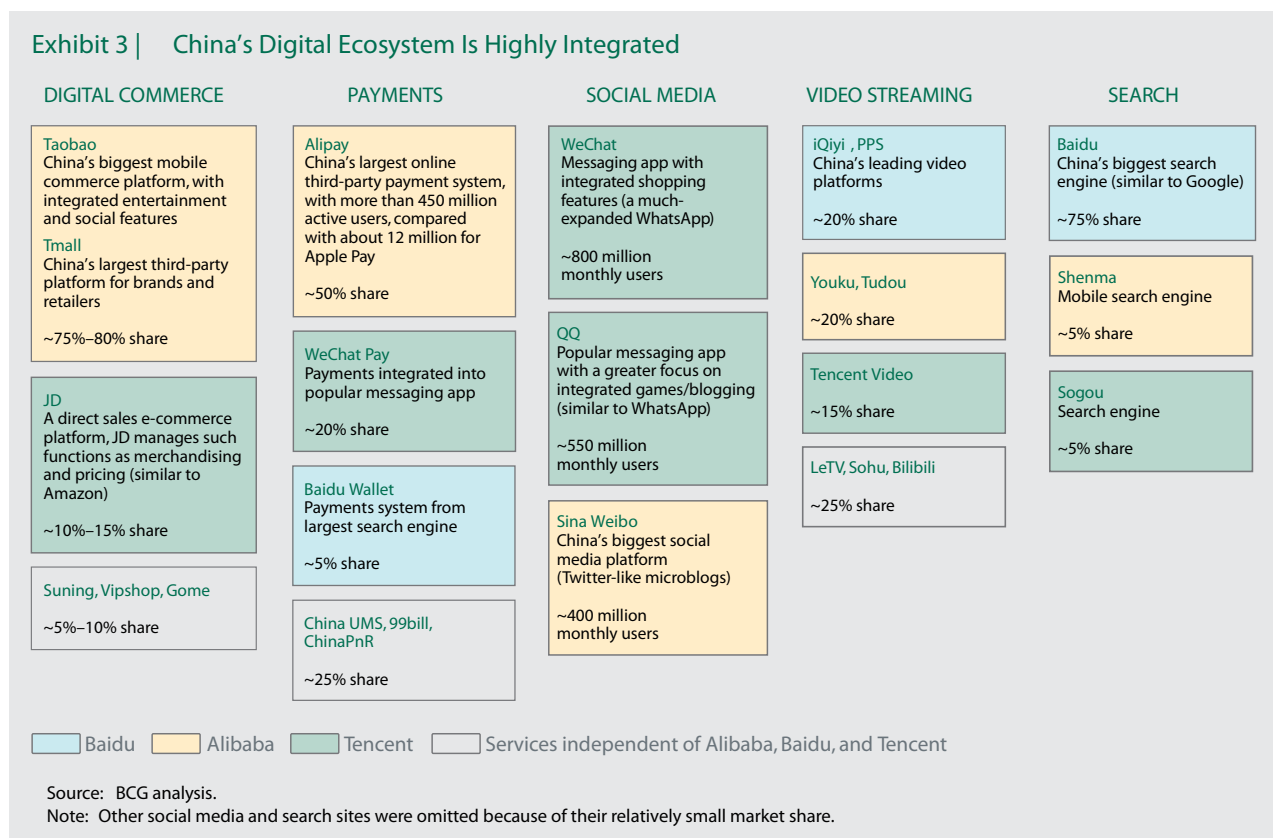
Exhibit 3 | China's Digital Ecosystem Is Highly Integrated

DIGITAL COMMERCE

Taobao
China's biggest mobile commerce platform, with integrated entertainment and social features
Tmall
China's largest third-party platform for brands and retailers

~75%–80% share

JD
A direct sales e-commerce platform, JD manages such functions as merchandising and pricing (similar to Amazon)

~10%–15% share

Suning, Vipshop, Gome

~5%–10% share

PAYMENTS

Alipay
China's largest online third-party payment system, with more than 450 million active users, compared with about 12 million for Apple Pay

~50% share

WeChat Pay
Payments integrated into popular messaging app

~20% share

Baidu Wallet
Payments system from largest search engine

~5% share

China UMS, 99bill, ChinaPnR

~25% share

SOCIAL MEDIA

WeChat
Messaging app with integrated shopping features (a much-expanded WhatsApp)

~800 million monthly users

QQ
Popular messaging app with a greater focus on integrated games/blogging (similar to WhatsApp)

~550 million monthly users

Sina Weibo
China's biggest social media platform (Twitter-like microblogs)

~400 million monthly users

VIDEO STREAMING

iQiyi , PPS
China's leading video platforms

~20% share

Youku, Tudou

~20% share

Tencent Video

~15% share

LeTV, Sohu, Bilibili

~25% share

SEARCH

Baidu
China's biggest search engine (similar to Google)

~75% share

Shenma
Mobile search engine

~5% share

Sogou
Search engine

~5% share

Baidu Alibaba Tencent Services independent of Alibaba, Baidu, and Tencent

Source: BCG analysis.
Note: Other social media and search sites were omitted because of their relatively small market share.